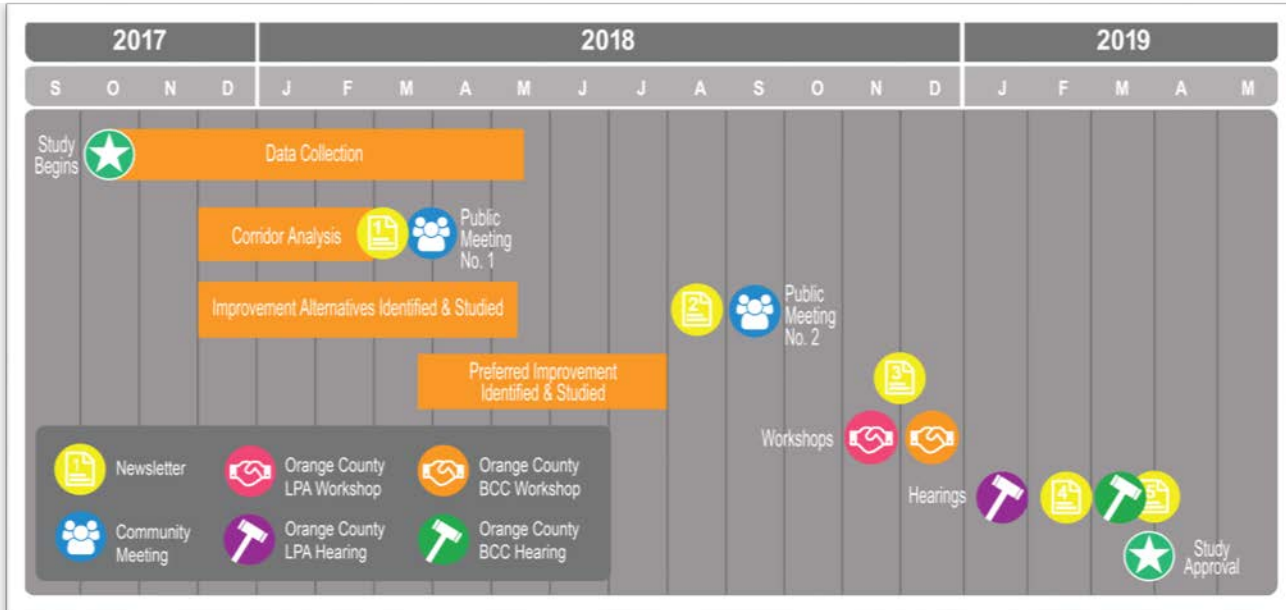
| 2017 | | | | 2018 | | | | | | | | | | | | 2019 | | | | |
|---|---|---|---|---|---|---|---|---|---|---|---|---|---|---|---|---|---|---|---|---|
| S | O | N | D | J | F | M | A | M | J | J | A | S | O | N | D | J | F | M | A | M |

Study Begins

Data Collection

Corridor Analysis

1

Public Meeting No. 1

Improvement Alternatives Identified & Studied

2

Public Meeting No. 2

Preferred Improvement Identified & Studied

3

Workshops

Hearings

4

5

Study Approval

1 Newsletter

Orange County LPA Workshop

Orange County BCC Workshop

Community Meeting

Orange County LPA Hearing

Orange County BCC Hearing